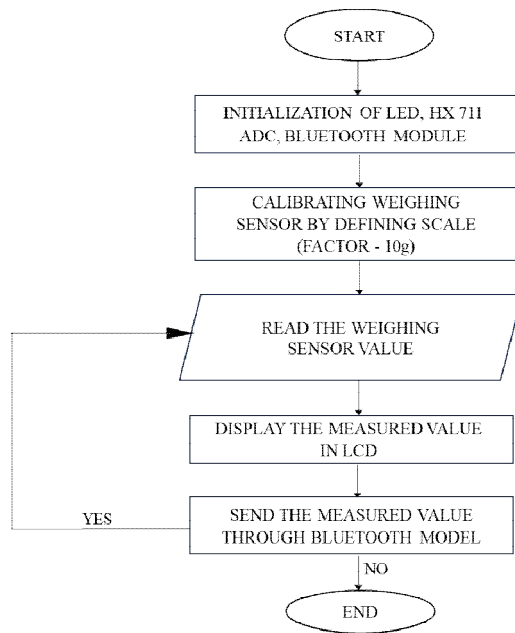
START

INITIALIZATION OF LED, HX 711 ADC, BLUETOOTH MODULE

CALIBRATING WEIGHING SENSOR BY DEFINING SCALE (FACTOR - 10g)

READ THE WEIGHING SENSOR VALUE

DISPLAY THE MEASURED VALUE IN LCD

YES

SEND THE MEASURED VALUE THROUGH BLUETOOTH MODEL

NO

END